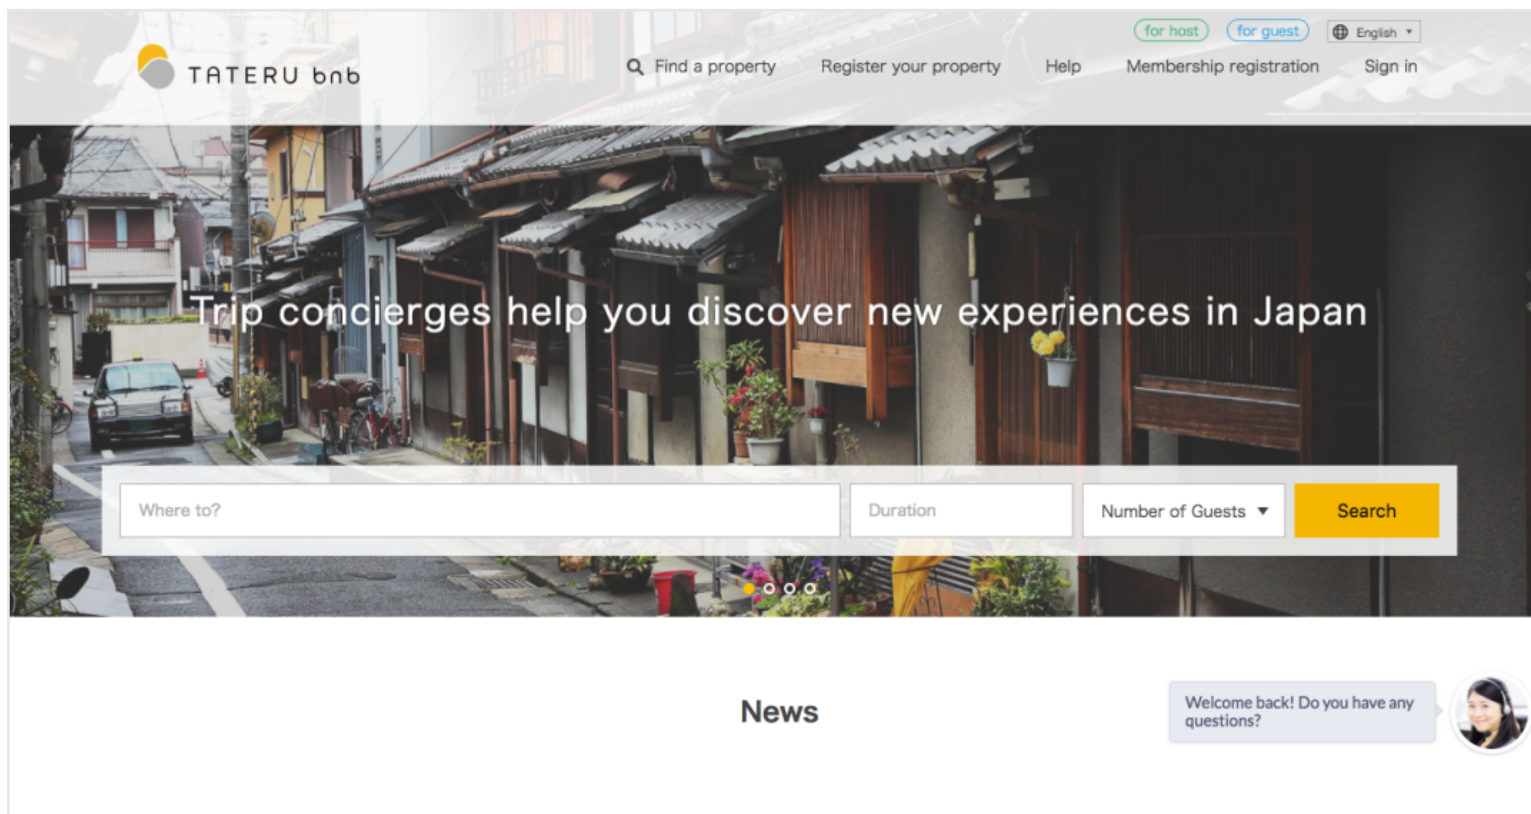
TATERU bnb

for host for guest English

Find a property Register your property Help Membership registration Sign in

Trip concierges help you discover new experiences in Japan

Where to? Duration Number of Guests Search

News

Welcome back! Do you have any questions?